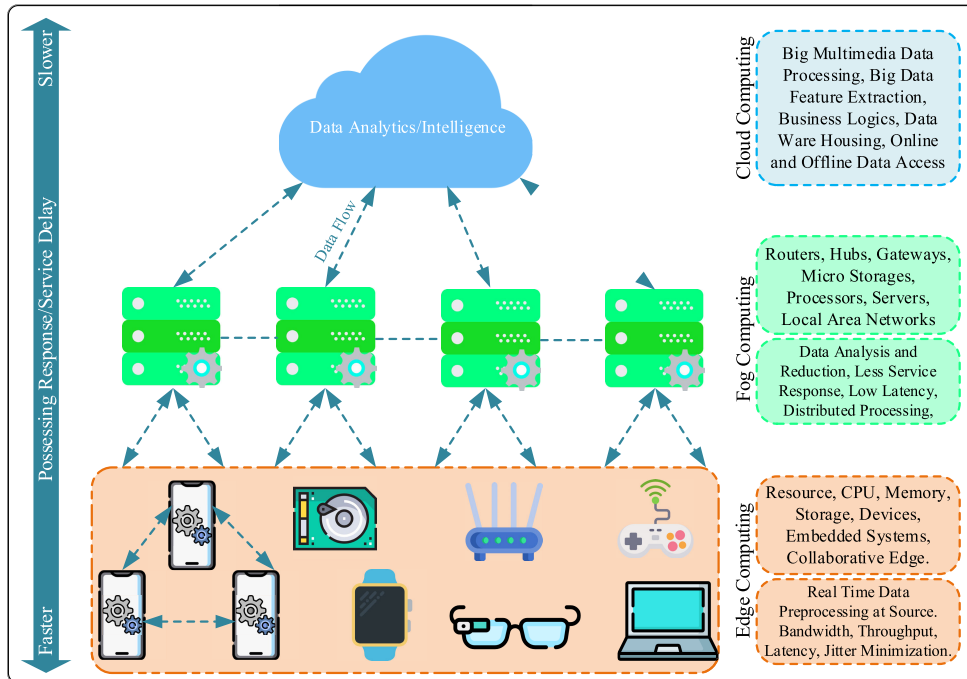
Slower

Possessing Response/Service Delay

Faster

Data Analytics/Intelligence

Data Flow

Cloud Computing

Big Multimedia Data Processing, Big Data Feature Extraction, Business Logics, Data Ware Housing, Online and Offline Data Access

Fog Computing

Routers, Hubs, Gateways, Micro Storages, Processors, Servers, Local Area Networks

Data Analysis and Reduction, Less Service Response, Low Latency, Distributed Processing,

Edge Computing

Resource, CPU, Memory, Storage, Devices, Embedded Systems, Collaborative Edge.

Real Time Data Preprocessing at Source. Bandwidth, Throughput, Latency, Jitter Minimization.